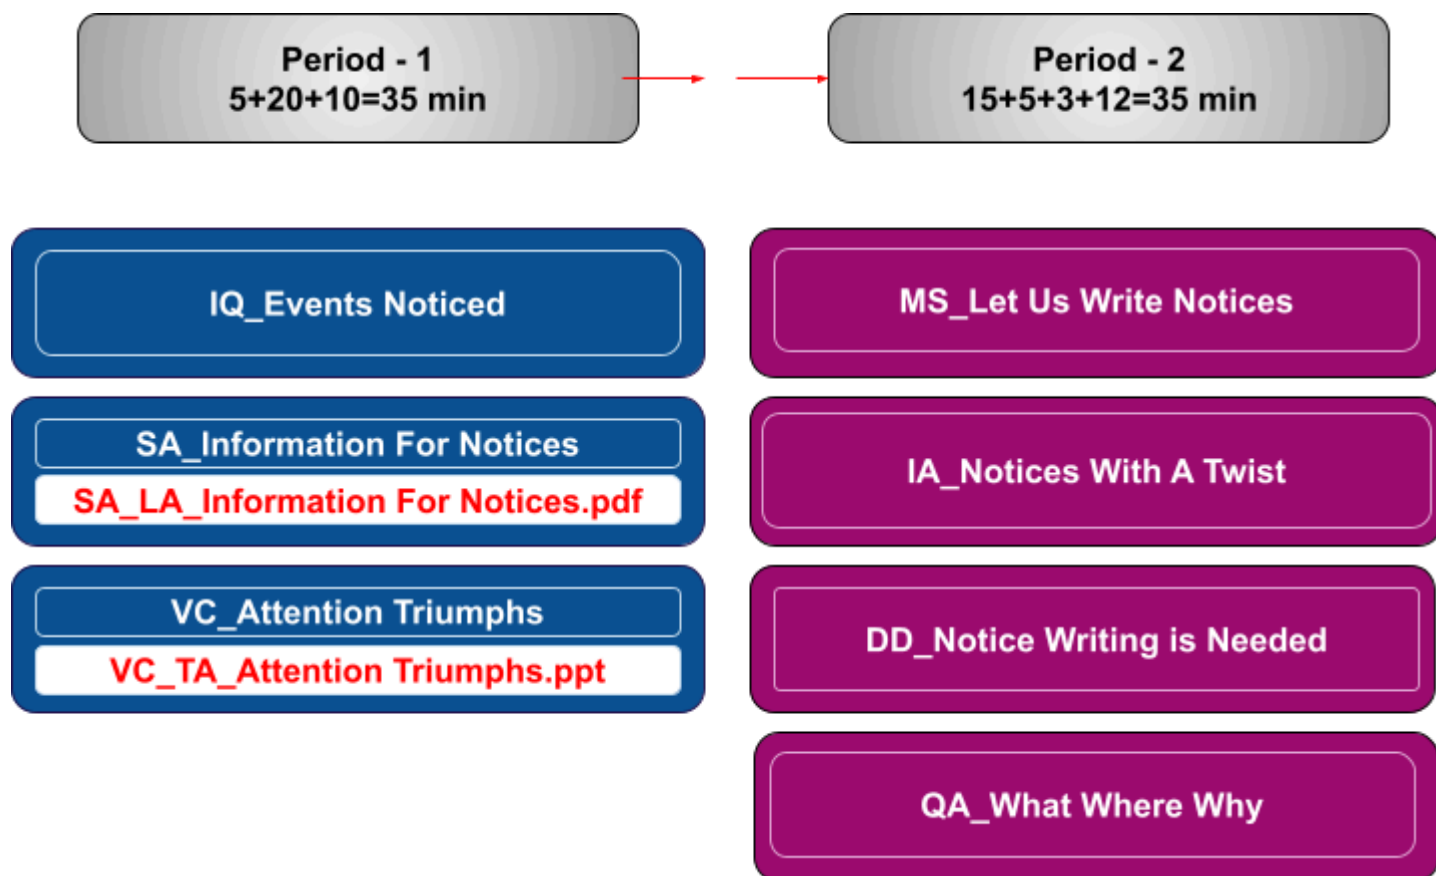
Period - 1
5+20+10=35 min

Period - 2
15+5+3+12=35 min

IQ_Events Noticed

SA_Information For Notices
SA_LA_Information For Notices.pdf

VC_Attention Triumphs
VC_TA_Attention Triumphs.ppt

MS_Let Us Write Notices

IA_Notices With A Twist

DD_Notice Writing is Needed

QA_What Where Why